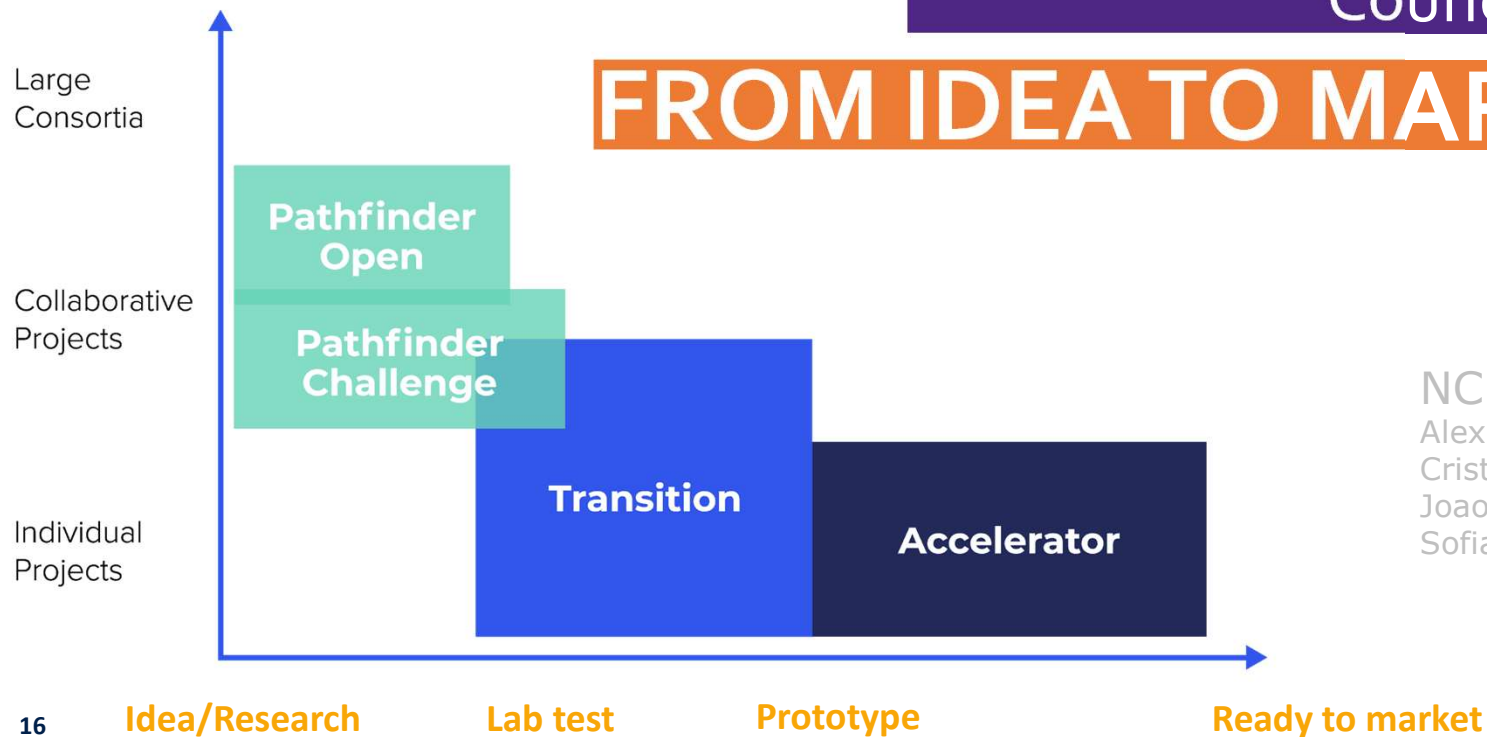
Counc

FROM IDEA TO MAR

Large Consortia

Collaborative Projects

Individual Projects

Pathfinder Open

Pathfinder Challenge

Transition

Accelerator

NC
Alex
Crist
Joao
Sofia

16

Idea/Research

Lab test

Prototype

Ready to market